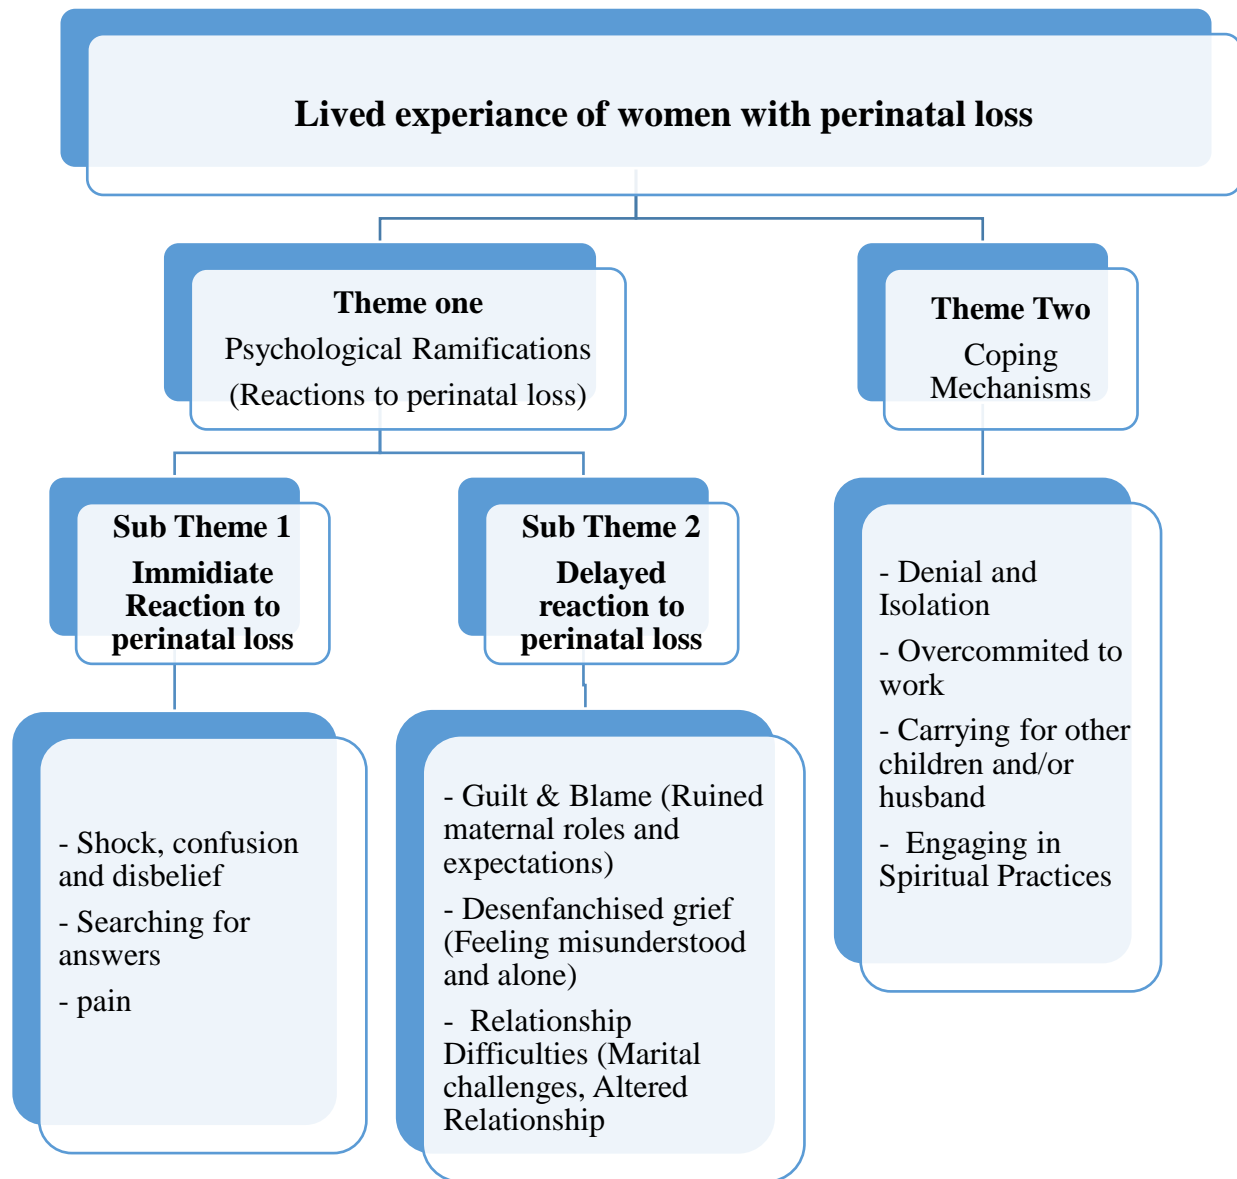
Lived experiance of women with perinatal loss

Theme one
Psychological Ramifications
(Reactions to perinatal loss)

Theme Two
Coping Mechanisms

Sub Theme 1
Immidiate Reaction to perinatal loss

- Shock, confusion and disbelief
- Searching for answers
- pain

Sub Theme 2
Delayed reaction to perinatal loss

- Guilt & Blame (Ruined maternal roles and expectations)
- Desenfanchised grief (Feeling misunderstood and alone)
- Relationship Difficulties (Marital challenges, Altered Relationship

- Denial and Isolation
- Overcommited to work
- Carrying for other children and/or husband
- Engaging in Spiritual Practices